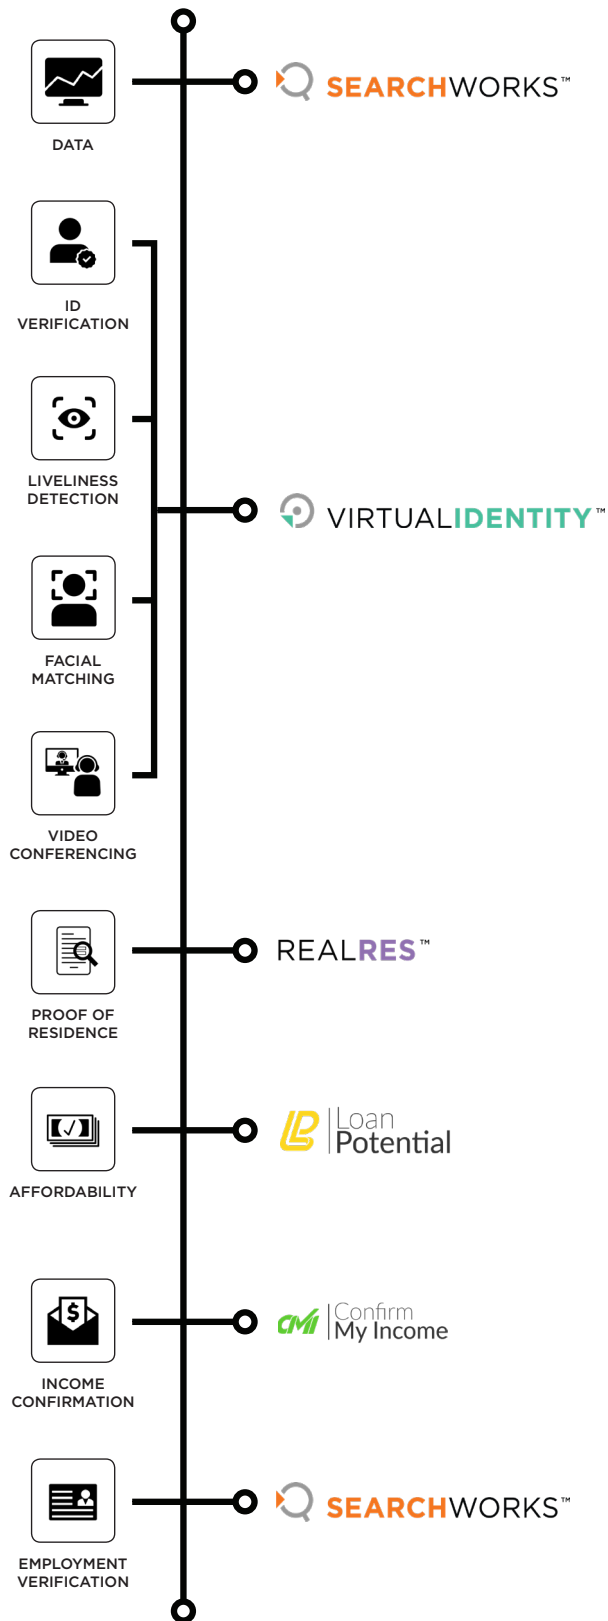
DATA

SEARCHWORKS™

ID VERIFICATION

LIVELINESS DETECTION

VIRTUALIDENTITY™

FACIAL MATCHING

VIDEO CONFERENCING

PROOF OF RESIDENCE

REALRES™

AFFORDABILITY

Loan Potential

INCOME CONFIRMATION

CMI Confirm My Income

EMPLOYMENT VERIFICATION

SEARCHWORKS™